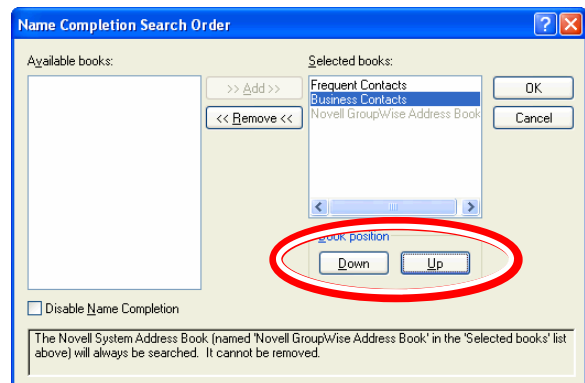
Name Completion Search Order

Available books:

>> Add >>

<< Remove <<

Selected books:

Frequent Contacts

Business Contacts

Novell GroupWise Address Book

OK

Cancel

Book position

Down

Up

Disable Name Completion

The Novell System Address Book (named 'Novell GroupWise Address Book' in the 'Selected books' list above) will always be searched. It cannot be removed.